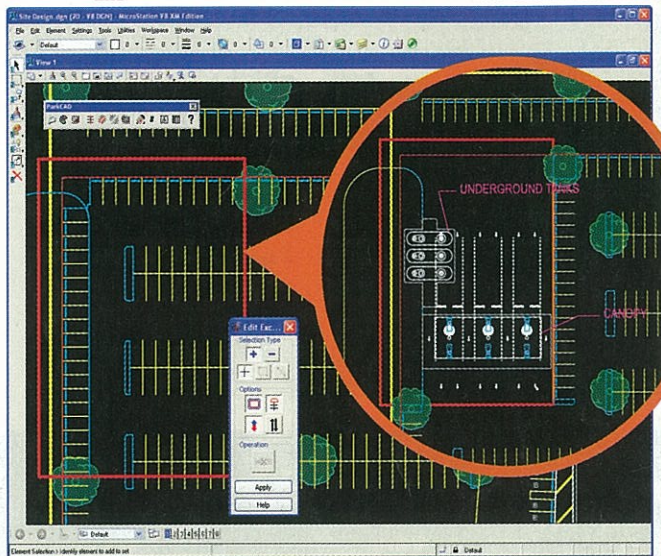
Site Design.dgn [2D - V8 DGN] - MicroStation V8 XM Edition

File Edit Element Settings Tools Utilities Workspace Window Help

Default

View 1

ParkCAD

UNDERGROUND TANKS

CANOPY

Edit Exc...

Selection Type

Options

Operation

Apply

Help

Default

Element Selection > Identify element to add to set

Default